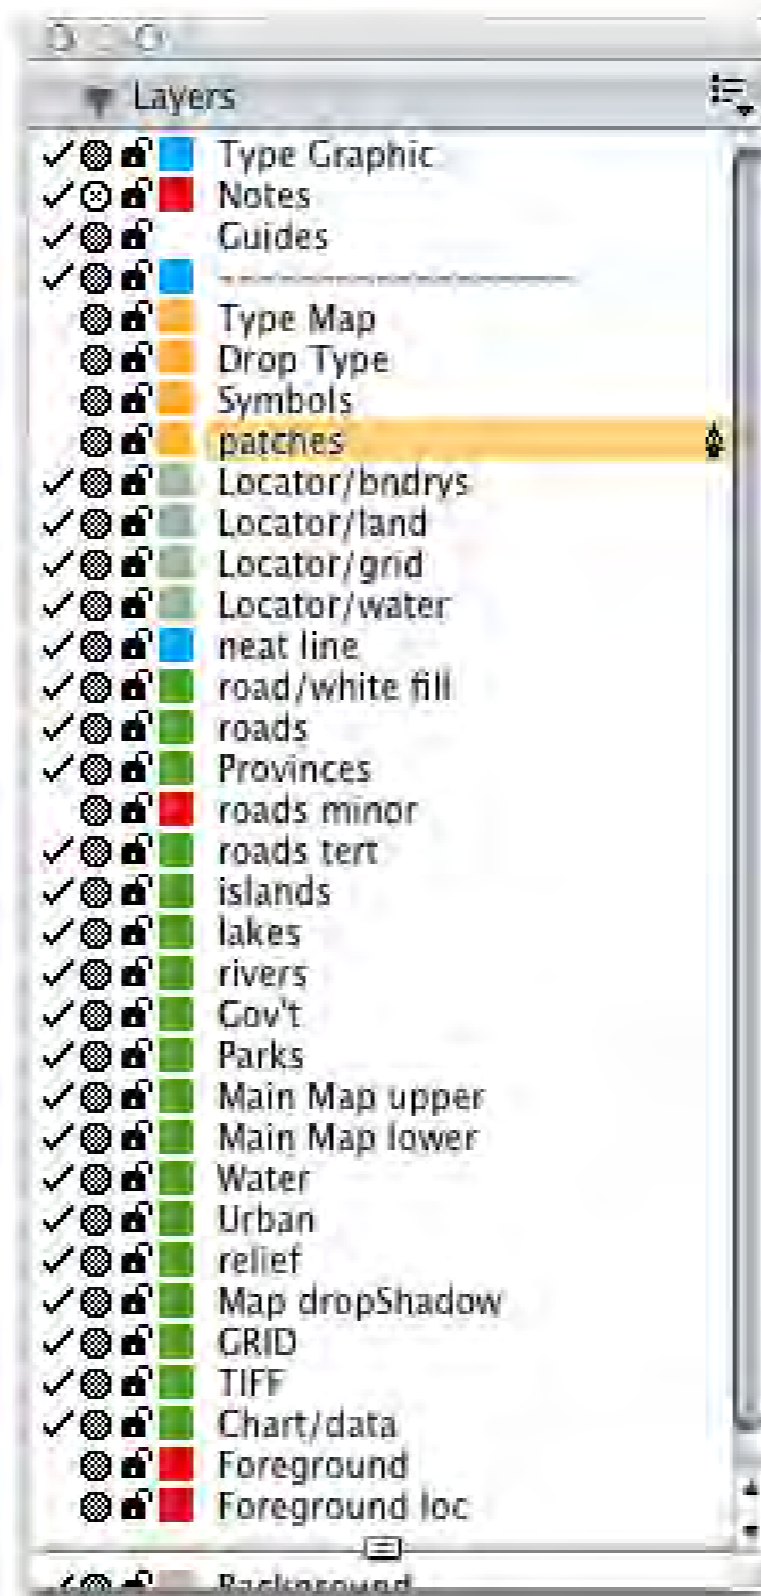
Layers

Type Graphic
Notes
Guides
~~~~~~~~~~~~~~~~
Type Map
Drop Type
Symbols
patches
Locator/bndrys
Locator/land
Locator/grid
Locator/water
neat line
road/white fill
roads
Provinces
roads minor
roads tert
islands
lakes
rivers
Gov't
Parks
Main Map upper
Main Map lower
Water
Urban
relief
Map dropShadow
GRID
TIFF
Chart/data
Foreground
Foreground loc
Background